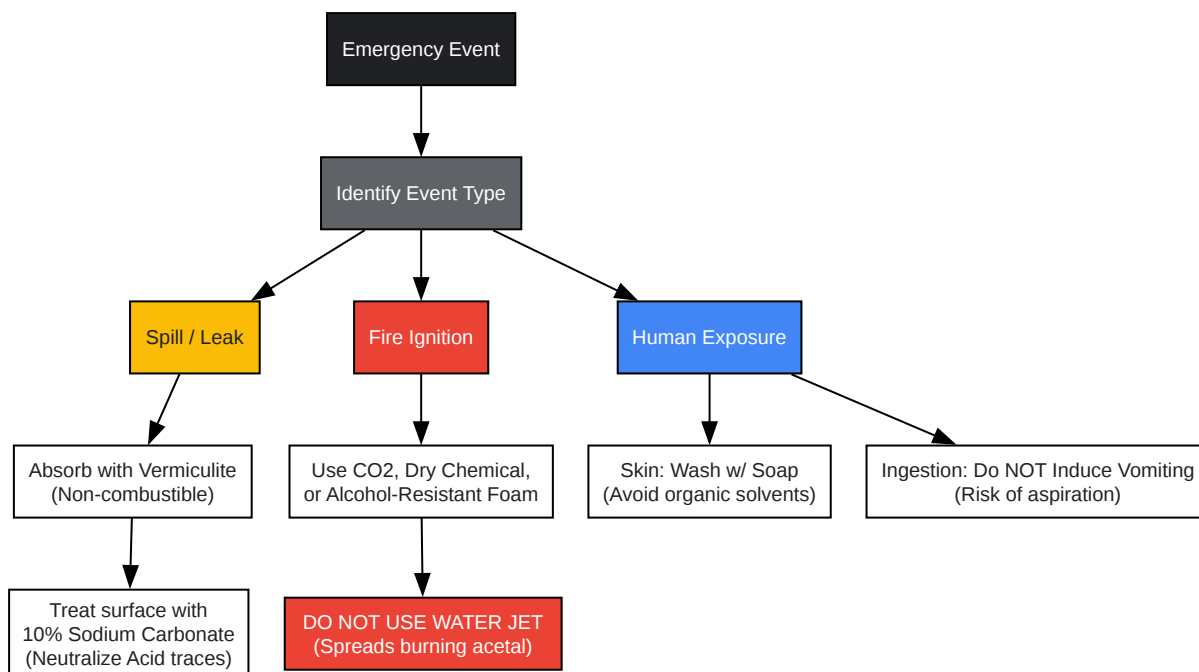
Emergency Event

Identify Event Type

Spill / Leak

Fire Ignition

Human Exposure

Absorb with Vermiculite (Non-combustible)

Treat surface with 10% Sodium Carbonate (Neutralize Acid traces)

Use CO2, Dry Chemical, or Alcohol-Resistant Foam

DO NOT USE WATER JET (Spreads burning acetal)

Skin: Wash w/ Soap (Avoid organic solvents)

Ingestion: Do NOT Induce Vomiting (Risk of aspiration)